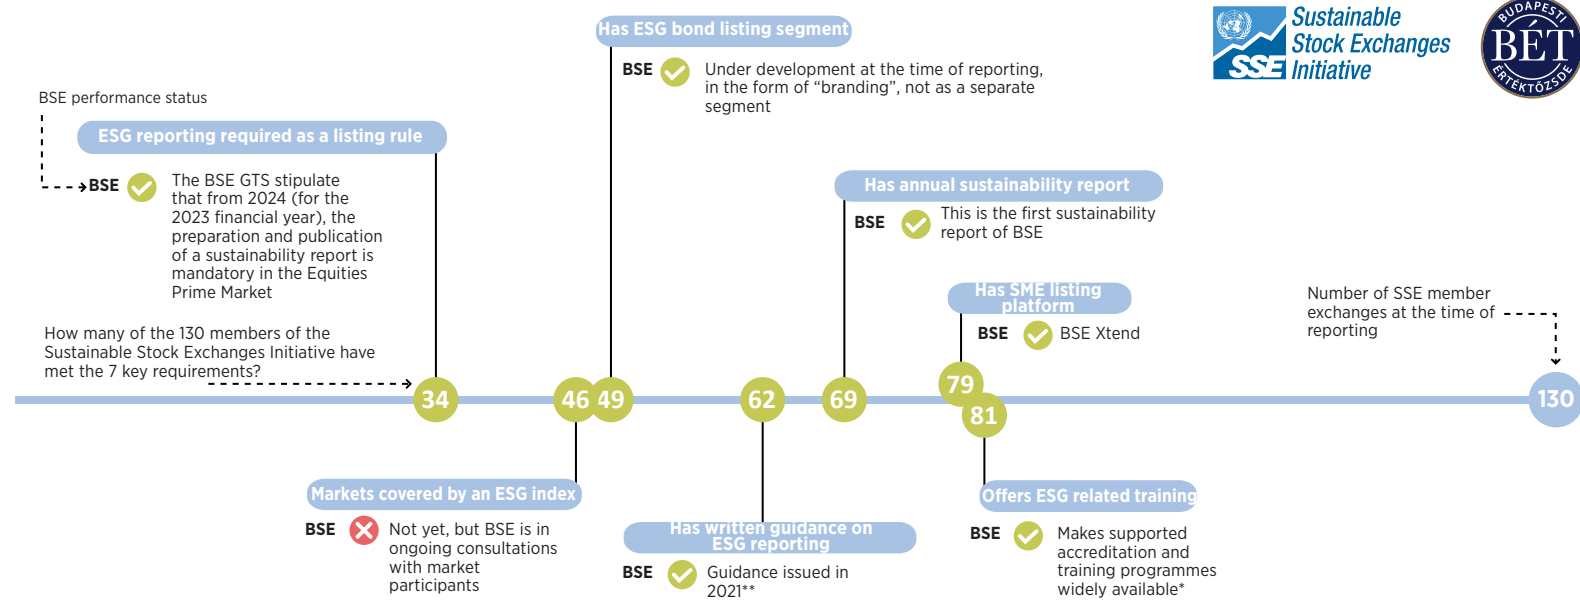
Has ESG bond listing segment

BSE Under development at the time of reporting, in the form of “branding”, not as a separate segment

Sustainable Stock Exchanges Initiative

SSE

BUDAPESTI BÉT ÉRTÉKTŐZSDE

BSE performance status

ESG reporting required as a listing rule

BSE The BSE GTS stipulate that from 2024 (for the 2023 financial year), the preparation and publication of a sustainability report is mandatory in the Equities Prime Market

Has annual sustainability report

BSE This is the first sustainability report of BSE

Has SME listing platform

BSE BSE Xtend

Number of SSE member exchanges at the time of reporting

How many of the 130 members of the Sustainable Stock Exchanges Initiative have met the 7 key requirements?

34 46 49 62 69 79 81 130

Markets covered by an ESG index

BSE Not yet, but BSE is in ongoing consultations with market participants

Has written guidance on ESG reporting

BSE Guidance issued in 2021**

Offers ESG related training

BSE Makes supported accreditation and training programmes widely available*